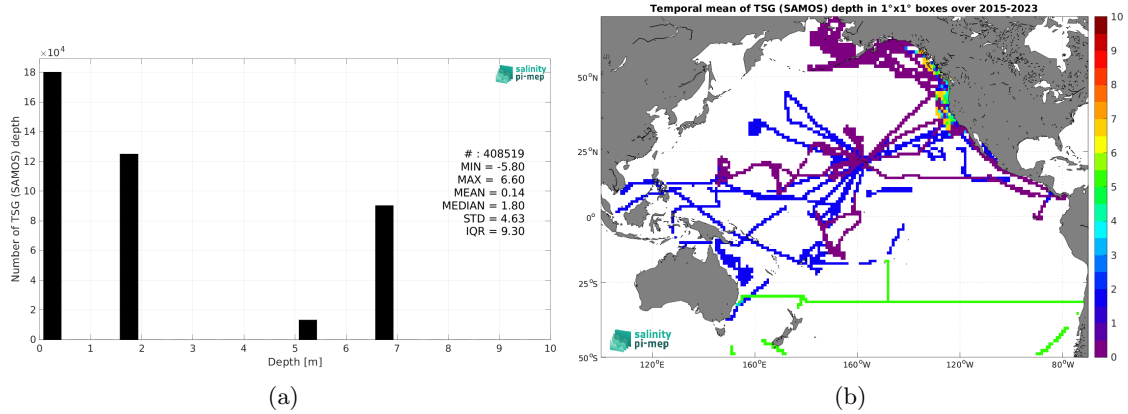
$\times 10^4$

salinity pi-mep

18
16
14
12
10
8
6
4
2
0

Number of TSG (SAMOS) depth

# : 408519
MIN = -5.80
MAX = 6.60
MEAN = 0.14
MEDIAN = 1.80
STD = 4.63
IQR = 9.30

0 1 2 3 4 5 6 7 8 9 10

Depth [m]

(a)

Temporal mean of TSG (SAMOS) depth in 1°x1° boxes over 2015-2023

50°N
25°N
0°
25°S
50°S

120°E 160°E 160°W 120°W 80°W

10
9
8
7
6
5
4
3
2
1
0

salinity pi-mep

(b)